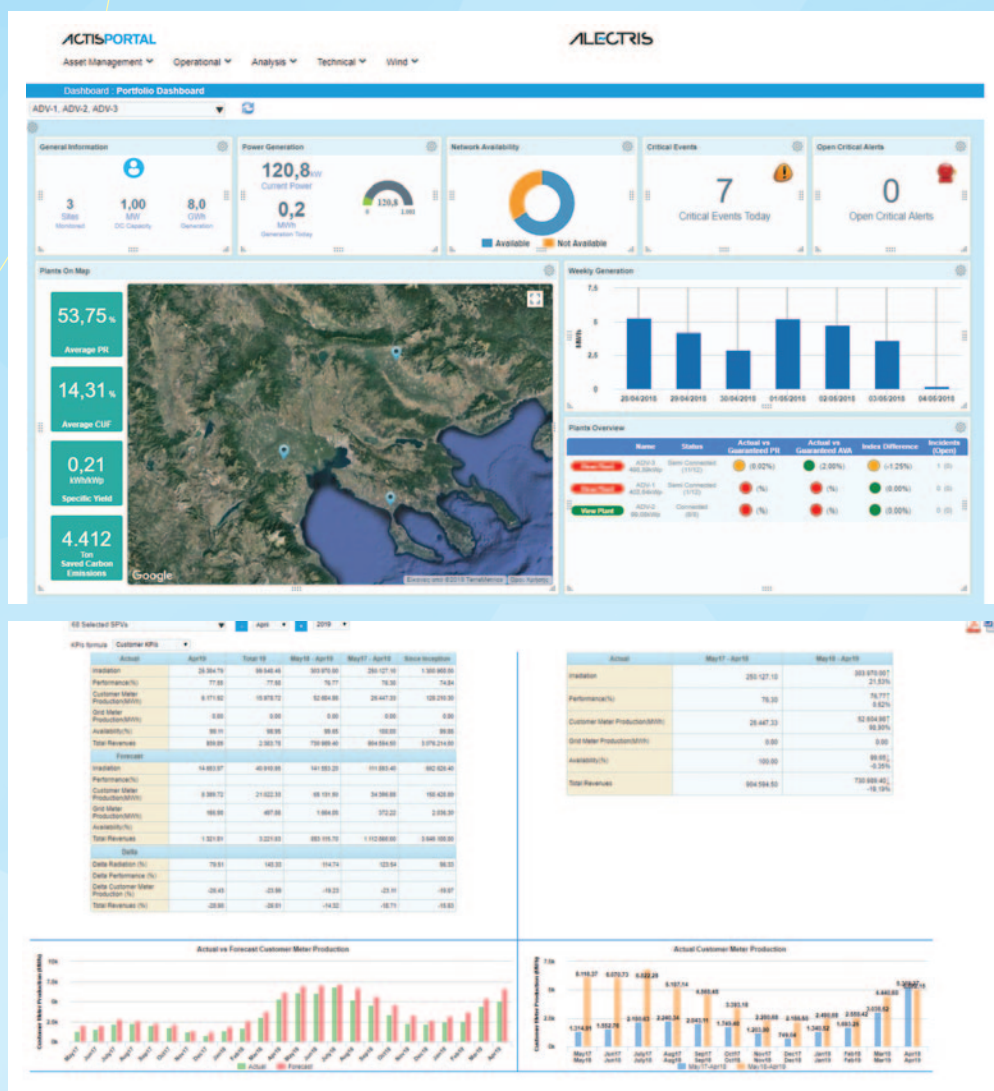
ACTISPORTAL

ALECTRIS

Asset Management Operational Analysis Technical Wind

Dashboard : Portfolio Dashboard

ADV-1, ADV-2, ADV-3

General Information

3 Sites Monitored

1,00 MW DC Capacity

8,0 GWh Generation

Power Generation

120,8 kW Current Power

0,2 MWh Generation Today

0 120,8 1.001

Network Availability

Available Not Available

Critical Events

7

Critical Events Today

Open Critical Alerts

0

Open Critical Alerts

Plants On Map

53,75 %

Average PR

14,31 %

Average CUF

0,21 kWh/kWp

Specific Yield

4.412 Ton

Saved Carbon Emissions

Google

Weekly Generation

7,5

5

2,5

0

MWh

28/04/2018 29/04/2018 30/04/2018 01/05/2018 02/05/2018 03/05/2018 04/05/2018

Plants Overview

| | Name | Status | Actual vs Guaranteed PR | Actual vs Guaranteed AVA | Index Difference | Incidents (Open) |
|---|---|---|---|---|---|---|
| View Plant | ADV-3 | Semi Connected (11/12) | (0.02%) | (2.00%) | (-1.25%) | 1 (0) |
| View Plant | ADV-1 | Semi Connected (1/12) | (%) | (%) | (0.00%) | 0 (0) |
| View Plant | ADV-2 | Connected (8/8) | (%) | (%) | (0.00%) | 0 (0) |

68 Selected SPVs April 2019

KPIs formula Customer KPIs

| Actual | Apr19 | Total 19 | May18 - Apr19 | May17 - Apr18 | Since Inception |
|---|---|---|---|---|---|
| Irradiation | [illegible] | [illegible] | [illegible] | 280.127,10 | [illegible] |
| Performance(%) | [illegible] | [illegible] | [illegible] | 76,30 | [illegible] |
| Customer Meter Production(MWh) | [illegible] | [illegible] | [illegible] | 28.447,33 | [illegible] |
| Grid Meter Production(MWh) | 0.00 | 0.00 | 0.00 | 0.00 | 0.00 |
| Availability(%) | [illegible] | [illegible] | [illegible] | 100.00 | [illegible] |
| Total Revenues | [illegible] | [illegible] | 759.669,40 | 904.594,50 | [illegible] |
| Forecast | | | | | |
| Irradiation | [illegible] | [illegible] | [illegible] | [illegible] | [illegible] |
| Performance(%) | | | | | |
| Customer Meter Production(MWh) | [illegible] | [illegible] | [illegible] | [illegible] | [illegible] |
| Grid Meter Production(MWh) | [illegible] | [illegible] | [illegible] | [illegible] | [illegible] |
| Availability(%) | | | | | |
| Total Revenues | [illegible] | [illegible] | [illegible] | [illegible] | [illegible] |
| Delta | | | | | |
| Delta Radiation (%) | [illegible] | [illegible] | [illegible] | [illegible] | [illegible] |
| Delta Performance (%) | | | | | |
| Delta Customer Meter Production (%) | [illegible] | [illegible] | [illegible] | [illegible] | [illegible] |
| Total Revenues (%) | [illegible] | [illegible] | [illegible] | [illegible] | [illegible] |

| Actual | May17 - Apr18 | May18 - Apr19 |
|---|---|---|
| Irradiation | 280.127,10 | 369.970,067 21,53% |
| Performance(%) | 76,30 | 76,777 0,62% |
| Customer Meter Production(MWh) | 28.447,33 | 52.604,967 85,90% |
| Grid Meter Production(MWh) | 0.00 | 0.00 |
| Availability(%) | 100.00 | 99,65 -0,35% |
| Total Revenues | 904.594,50 | 759.669,40 -16,10% |

Actual vs Forecast Customer Meter Production

Customer Meter Production (MWh)

Actual Forecast

Actual Customer Meter Production

Customer Meter Production (MWh)

May17 May18 Jun17 Jun18 July17 July18 Aug17 Aug18 Sep17 Sep18 Oct17 Oct18 Nov17 Nov18 Dec17 Dec18 Jan18 Jan19 Feb18 Feb19 Mar18 Mar19 Apr18 Apr19

May17-Apr18 May18-Apr19